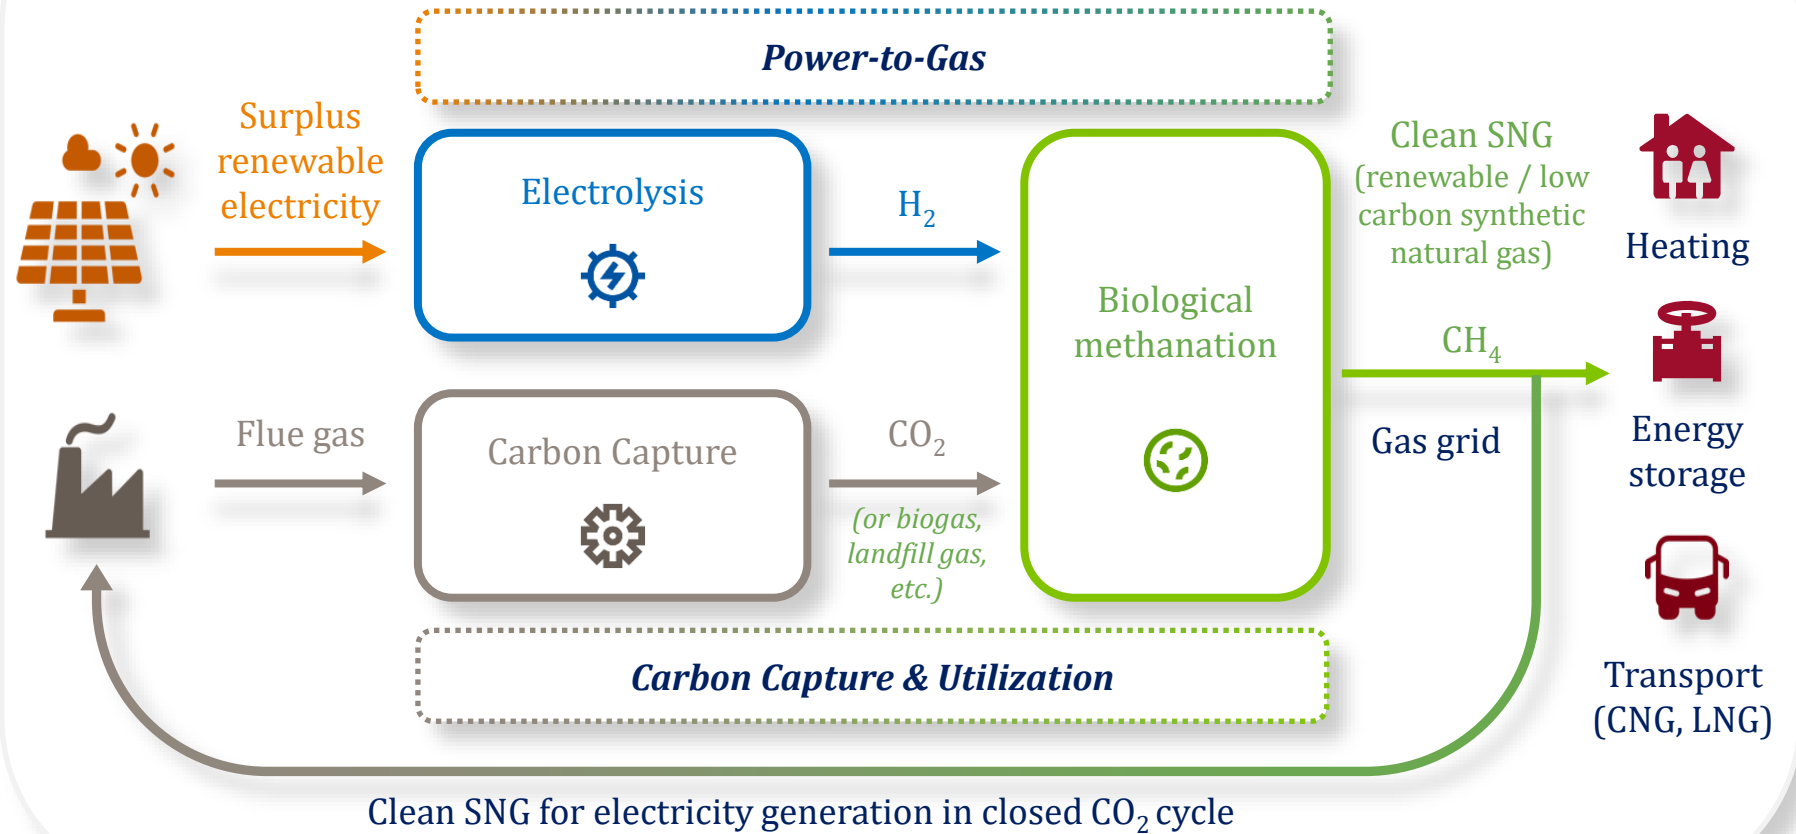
Power-to-Gas

Surplus renewable electricity

Electrolysis

$H_2$

Biological methanation

Clean SNG (renewable / low carbon synthetic natural gas)

Heating

$CH_4$

Gas grid

Energy storage

Flue gas

Carbon Capture

$CO_2$

(or biogas, landfill gas, etc.)

Transport (CNG, LNG)

Carbon Capture & Utilization

Clean SNG for electricity generation in closed $CO_2$ cycle